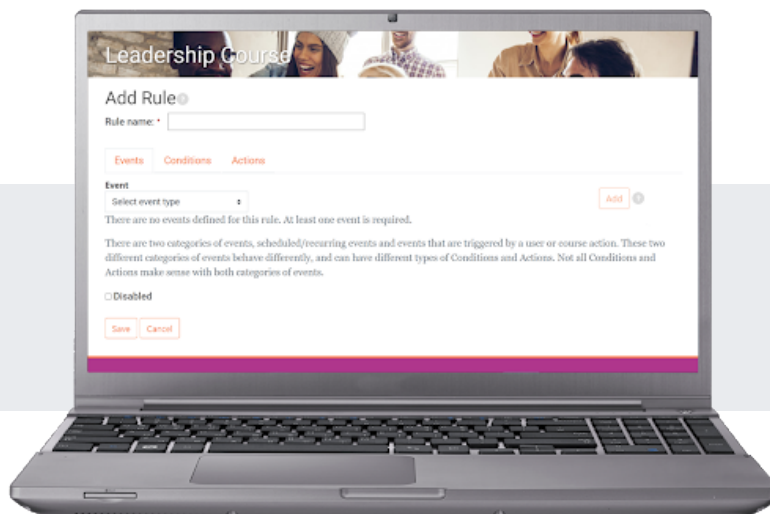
Leadership Course

Add Rule

Rule name: *

Events Conditions Actions

Event

Select event type

Add

There are no events defined for this rule. At least one event is required.

There are two categories of events, scheduled/recurring events and events that are triggered by a user or course action. These two different categories of events behave differently, and can have different types of Conditions and Actions. Not all Conditions and Actions make sense with both categories of events.

Disabled

Save Cancel